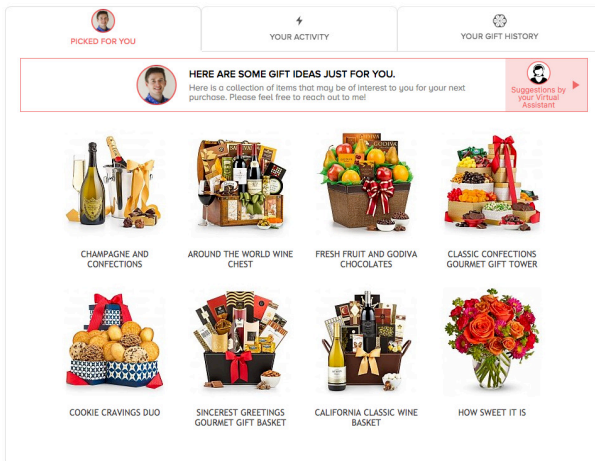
PICKED FOR YOU

YOUR ACTIVITY

YOUR GIFT HISTORY

HERE ARE SOME GIFT IDEAS JUST FOR YOU.

Here is a collection of items that may be of interest to you for your next purchase. Please feel free to reach out to me!

Suggestions by your Virtual Assistant

CHAMPAGNE AND CONFECTIONS

AROUND THE WORLD WINE CHEST

FRESH FRUIT AND GODIVA CHOCOLATES

CLASSIC CONFECTIONS GOURMET GIFT TOWER

COOKIE CRAVINGS DUO

SINCEREST GREETINGS GOURMET GIFT BASKET

CALIFORNIA CLASSIC WINE BASKET

HOW SWEET IT IS